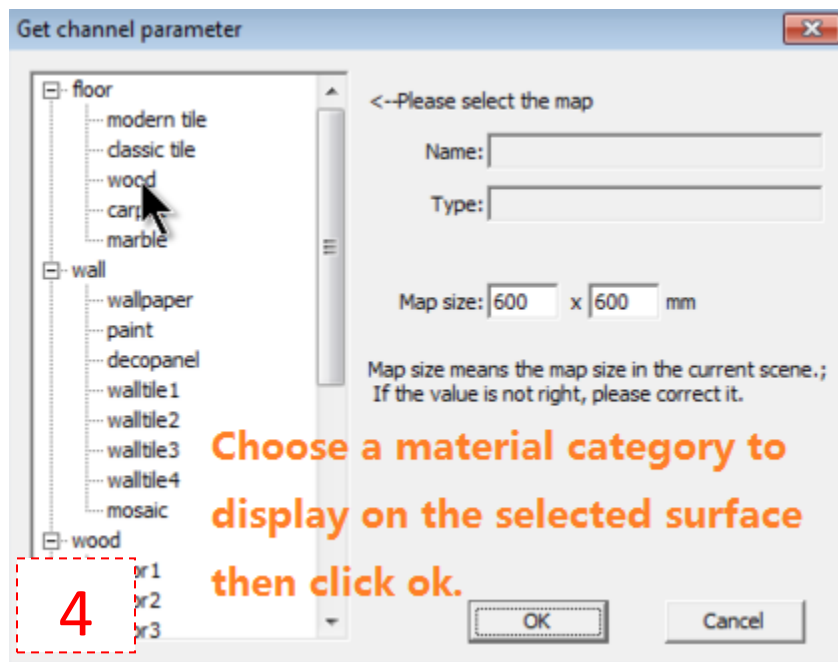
Get channel parameter

floor
modern tile
classic tile
wood
carp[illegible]
marble
wall
wallpaper
paint
decopanel
walltile1
walltile2
walltile3
walltile4
mosaic
wood
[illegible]or1
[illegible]or2
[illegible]or3

<--Please select the map

Name:

Type:

Map size: 600 x 600 mm

Map size means the map size in the current scene.; If the value is not right, please correct it.

Choose a material category to display on the selected surface then click ok.

4

OK

Cancel